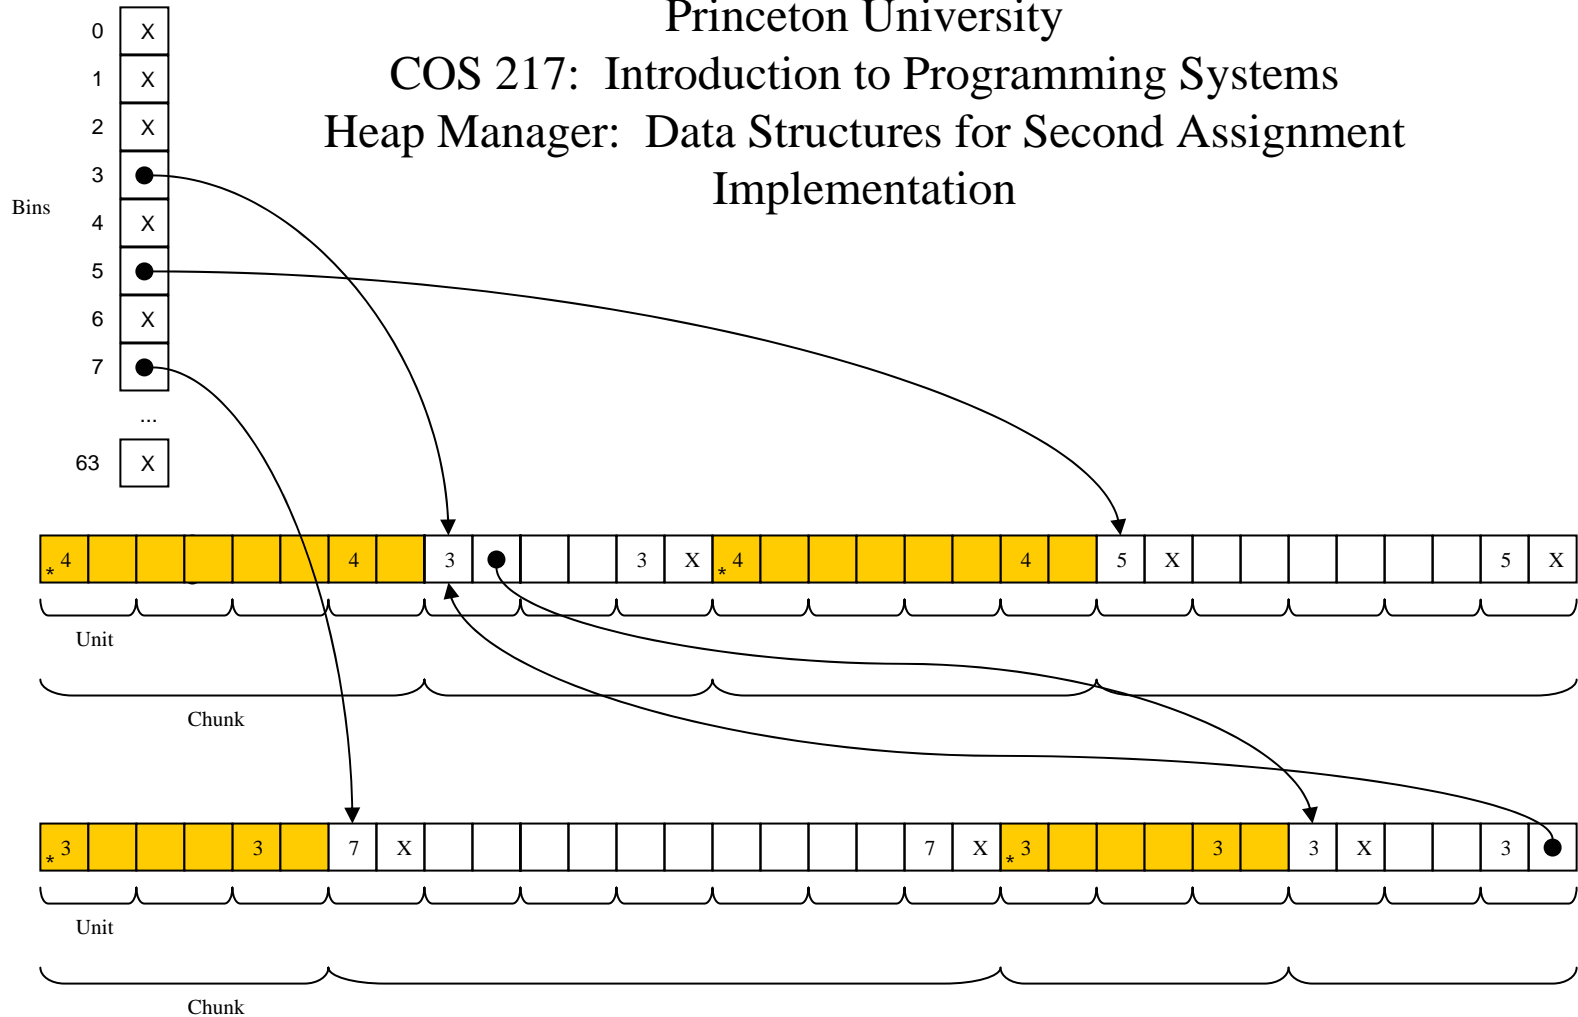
Princeton University
COS 217: Introduction to Programming Systems
Heap Manager: Data Structures for Second Assignment Implementation

Bins

| 0 | X |
|---|---|
| 1 | X |
| 2 | X |
| 3 | ● |
| 4 | X |
| 5 | ● |
| 6 | X |
| 7 | ● |
| ... | |
| 63 | X |

| *4 | | | | | | 4 | | 3 | ● | | | 3 | X | *4 | | | | | | 4 | | 5 | X | | | | | | | 5 | X |
|---|---|---|---|---|---|---|---|---|---|---|---|---|---|---|---|---|---|---|---|---|---|---|---|---|---|---|---|---|---|---|---|

Unit

Chunk

| *3 | | | | 3 | | 7 | X | | | | | | | | | | | | 7 | X | *3 | | | | 3 | | 3 | X | | | 3 | ● |
|---|---|---|---|---|---|---|---|---|---|---|---|---|---|---|---|---|---|---|---|---|---|---|---|---|---|---|---|---|---|---|---|---|

Unit

Chunk